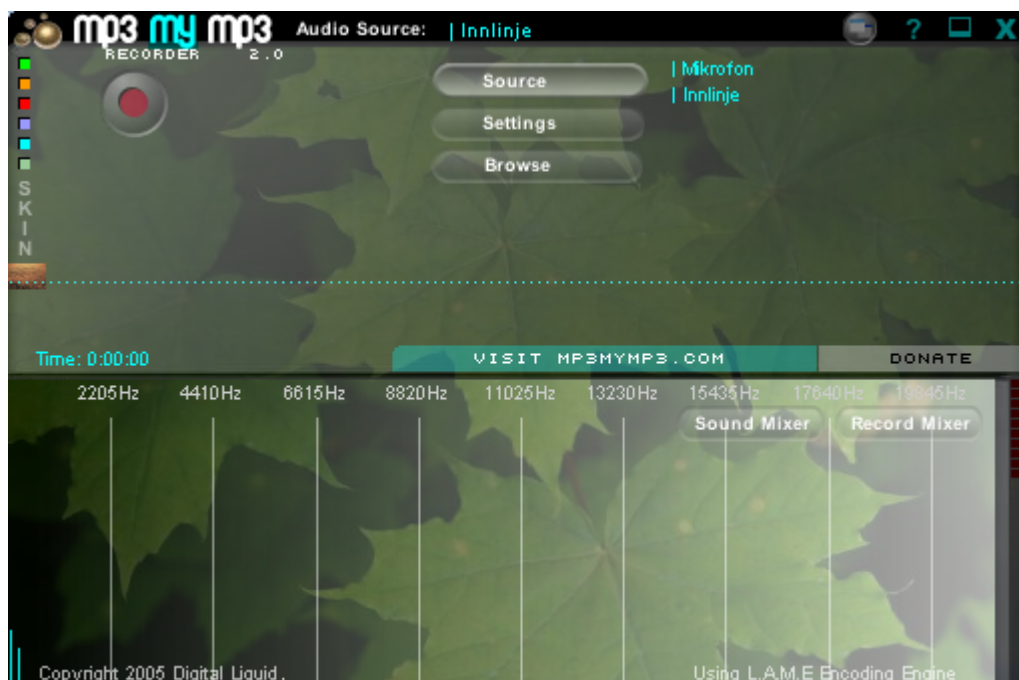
mp3 my mp3 RECORDER 2.0 Audio Source: | Innlinje

? X

Source
Settings
Browse

| Mikrofon
| Innlinje

S
K
I
N

Time: 0:00:00

VISIT MP3MYMP3.COM

DONATE

2205Hz 4410Hz 6615Hz 8820Hz 11025Hz 13230Hz 15435Hz 17640Hz 19845Hz

Sound Mixer
Record Mixer

Copyright 2005 Digital Liquid.

Using L.A.M.E Encoding Engine